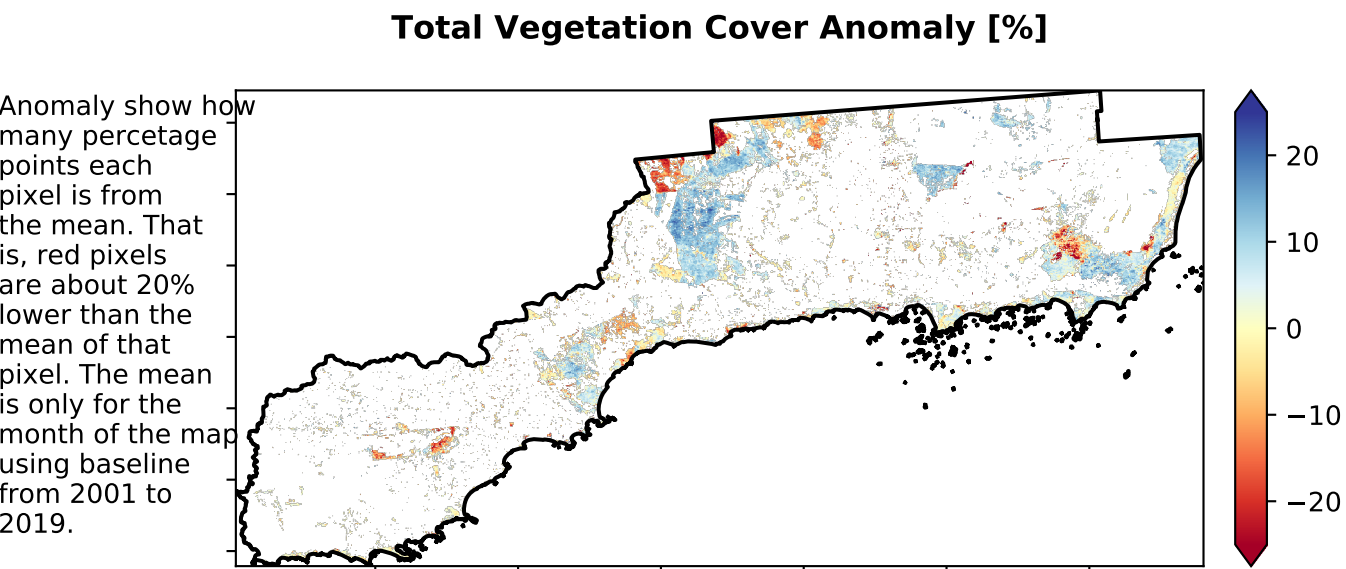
Total Vegetation Cover Anomaly [%]

Anomaly show how many percetage points each pixel is from the mean. That is, red pixels are about 20% lower than the mean of that pixel. The mean is only for the month of the map using baseline from 2001 to 2019.

20
10
0
−10
−20